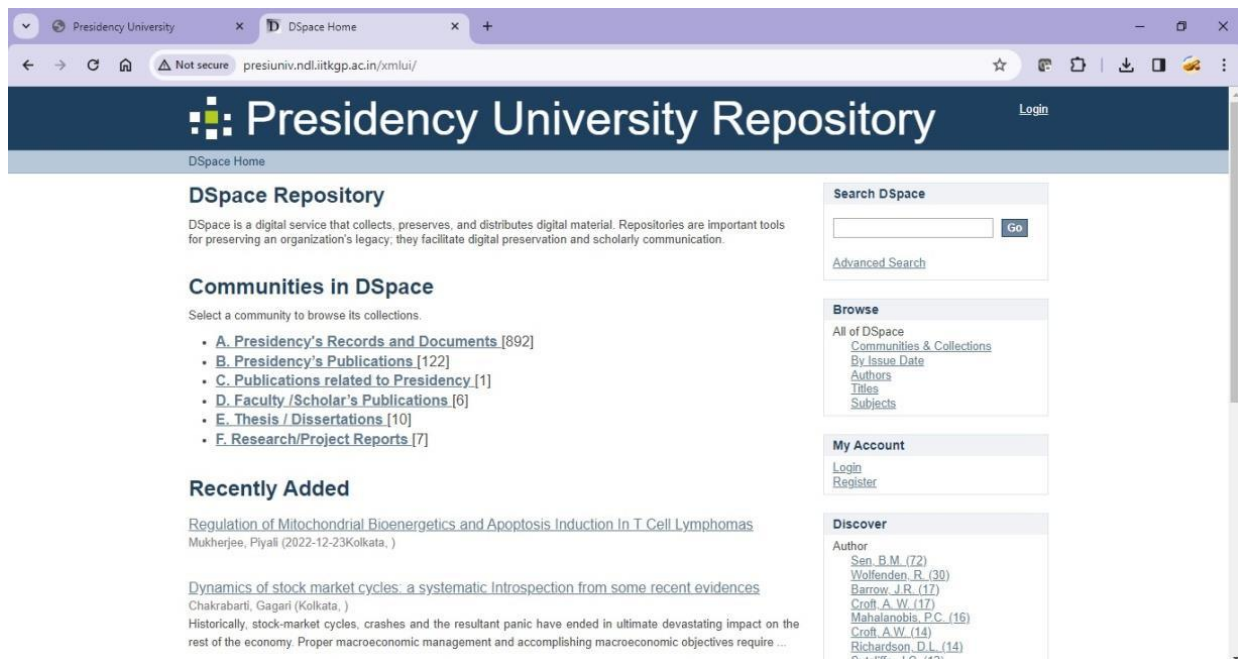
Presidency University ×
DSpace Home ×
+

Not secure presiuniv.ndl.iitkgp.ac.in/xmlui/

Presidency University Repository

Login

DSpace Home

DSpace Repository

DSpace is a digital service that collects, preserves, and distributes digital material. Repositories are important tools for preserving an organization's legacy; they facilitate digital preservation and scholarly communication.

Communities in DSpace

Select a community to browse its collections.

- A. Presidency's Records and Documents [892]
- B. Presidency's Publications [122]
- C. Publications related to Presidency [1]
- D. Faculty /Scholar's Publications [6]
- E. Thesis / Dissertations [10]
- F. Research/Project Reports [7]

Recently Added

Regulation of Mitochondrial Bioenergetics and Apoptosis Induction In T Cell Lymphomas
Mukherjee, Piyali (2022-12-23Kolkata, )

Dynamics of stock market cycles: a systematic Introspection from some recent evidences
Chakrabarti, Gagari (Kolkata, )
Historically, stock-market cycles, crashes and the resultant panic have ended in ultimate devastating impact on the rest of the economy. Proper macroeconomic management and accomplishing macroeconomic objectives require ...

Search DSpace

Go

Advanced Search

Browse

All of DSpace
Communities & Collections
By Issue Date
Authors
Titles
Subjects

My Account

Login
Register

Discover

Author
Sen, B.M. (72)
Wolfenden, R. (30)
Barrow, J.R. (17)
Croft, A. W. (17)
Mahalanobis, P.C. (16)
Croft, A.W. (14)
Richardson, D.L. (14)
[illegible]